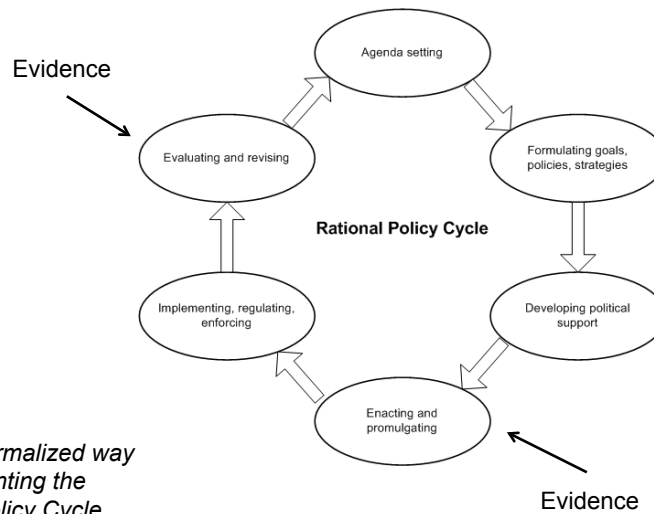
Evidence

Agenda setting

Formulating goals, policies, strategies

Evaluating and revising

Rational Policy Cycle

Implementing, regulating, enforcing

Developing political support

Enacting and promulgating

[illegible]rmalized way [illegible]nting the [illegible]licy Cycle

Evidence